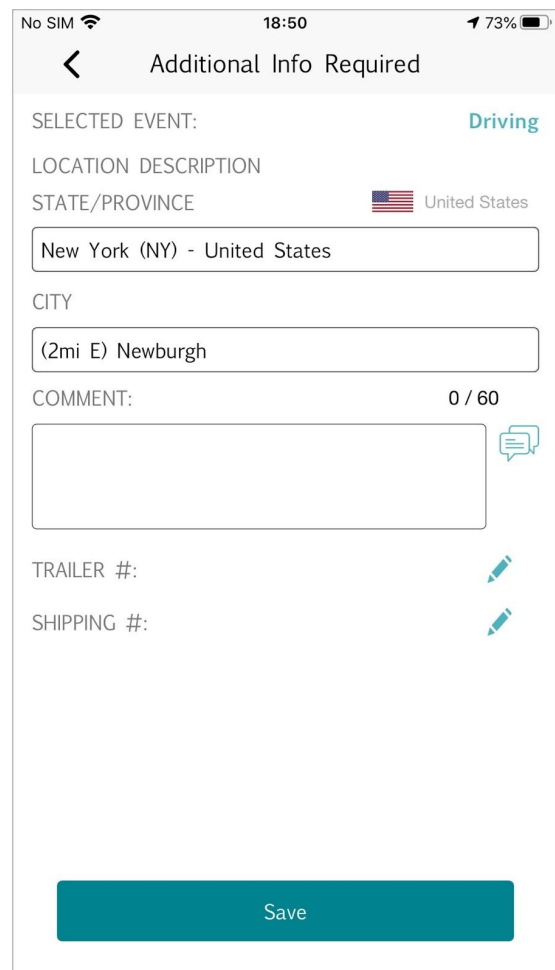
No SIM 18:50 73%

<

Additional Info Required

SELECTED EVENT: Driving

LOCATION DESCRIPTION

STATE/PROVINCE United States

New York (NY) - United States

CITY

(2mi E) Newburgh

COMMENT: 0 / 60

TRAILER #:

SHIPPING #:

Save